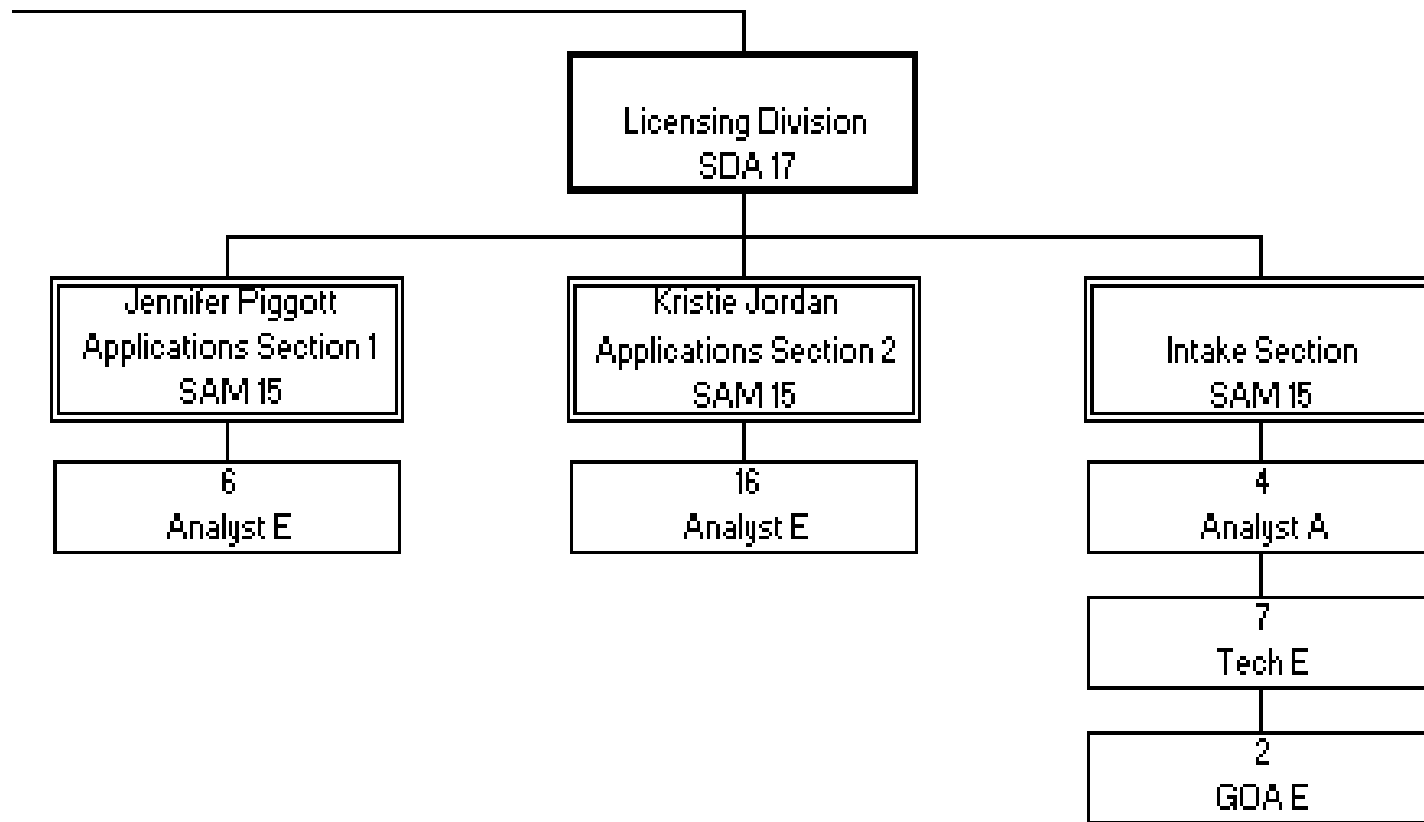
Licensing Division
SDA 17

Jennifer Piggott
Applications Section 1
SAM 15

6
Analyst E

Kristie Jordan
Applications Section 2
SAM 15

16
Analyst E

Intake Section
SAM 15

4
Analyst A

7
Tech E

2
GOA E